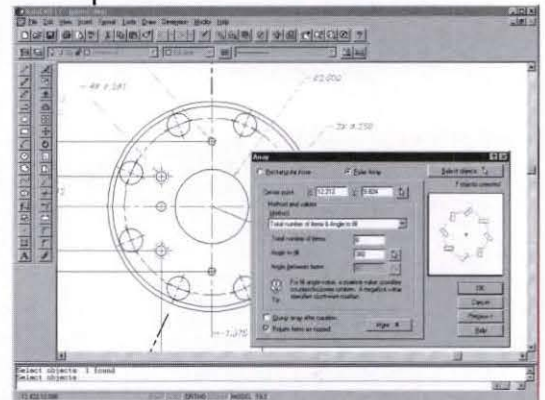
File Edit View Insert Format Tools Draw Dimension Modify Help

4X ø.281

ø2.000

2X ø.250

1.375

Array

Rectangular Array

Polar Array

Select objects

Center point: X: 12.212 Y: 5.824

Method and values

Method:

Total number of items & Angle to fill

Total number of items: 6

Angle to fill: 360

Angle between items:

Tip

For angle to fill, a positive value specifies counterclockwise rotation. A negative value specifies clockwise rotation.

Rotate items as copied

More

OK

Cancel

Preview

Help

Select objects: 1 found
Select objects:

SNAP GRID ORTHO POLAR OSNAP OTRACK LWT MODEL